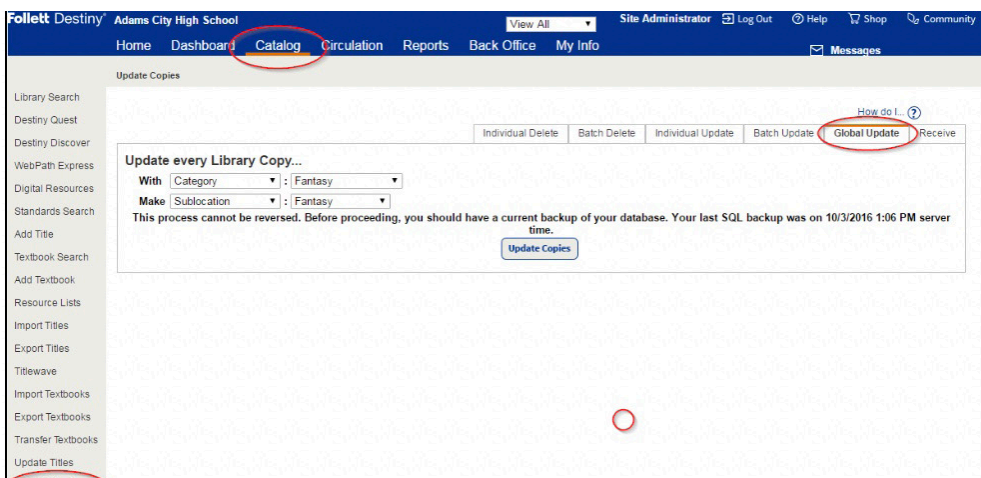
Follett Destiny® Adams City High School

View All

Site Administrator Log Out Help Shop Community

Home Dashboard Catalog Circulation Reports Back Office My Info

Messages

Update Copies

Library Search
Destiny Quest
Destiny Discover
WebPath Express
Digital Resources
Standards Search
Add Title
Textbook Search
Add Textbook
Resource Lists
Import Titles
Export Titles
Titlewave
Import Textbooks
Export Textbooks
Transfer Textbooks
Update Titles

How do I...

Individual Delete | Batch Delete | Individual Update | Batch Update | Global Update | Receive

Update every Library Copy...

With Category : Fantasy

Make Sublocation : Fantasy

This process cannot be reversed. Before proceeding, you should have a current backup of your database. Your last SQL backup was on 10/3/2016 1:06 PM server time.

Update Copies